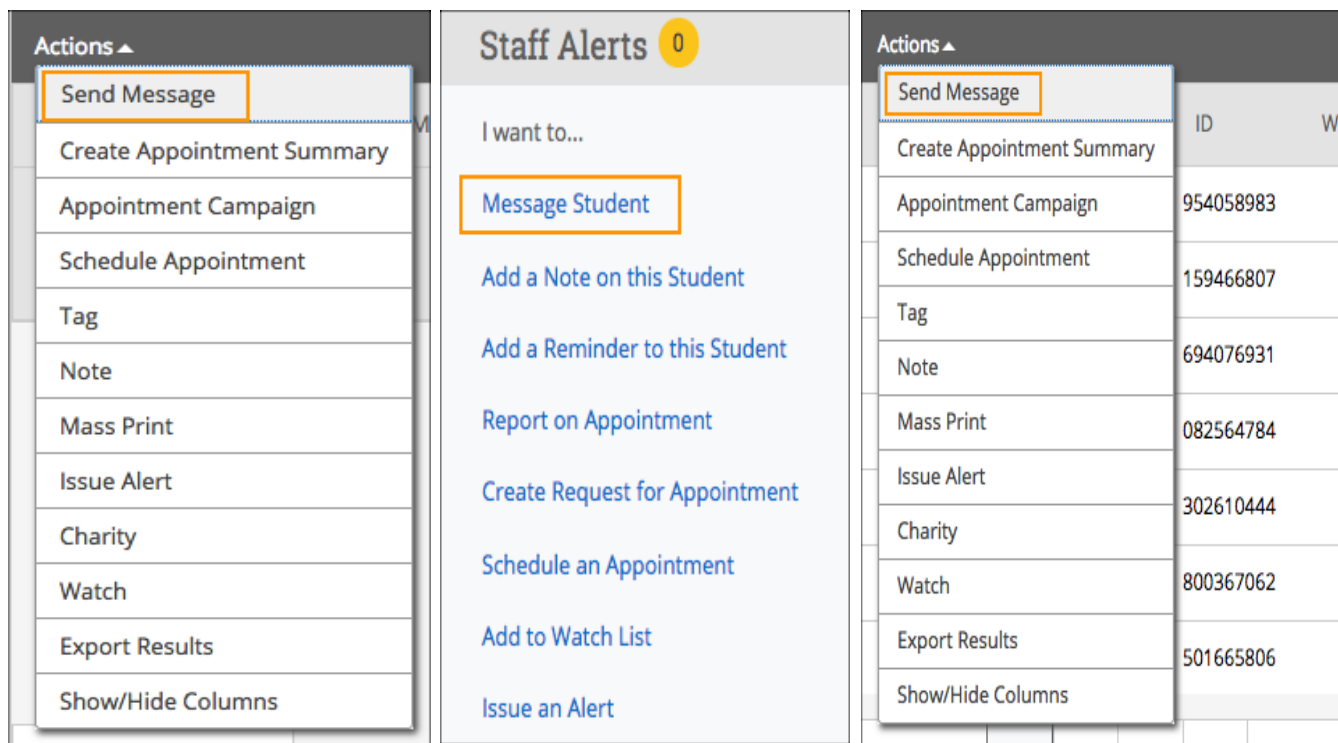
Actions

Send Message

Create Appointment Summary

Appointment Campaign

Schedule Appointment

Tag

Note

Mass Print

Issue Alert

Charity

Watch

Export Results

Show/Hide Columns

Staff Alerts 0

I want to...

Message Student

Add a Note on this Student

Add a Reminder to this Student

Report on Appointment

Create Request for Appointment

Schedule an Appointment

Add to Watch List

Issue an Alert

Actions

Send Message

Create Appointment Summary

Appointment Campaign

Schedule Appointment

Tag

Note

Mass Print

Issue Alert

Charity

Watch

Export Results

Show/Hide Columns

| ID |
|---|
| 954058983 |
| 159466807 |
| 694076931 |
| 082564784 |
| 302610444 |
| 800367062 |
| 501665806 |